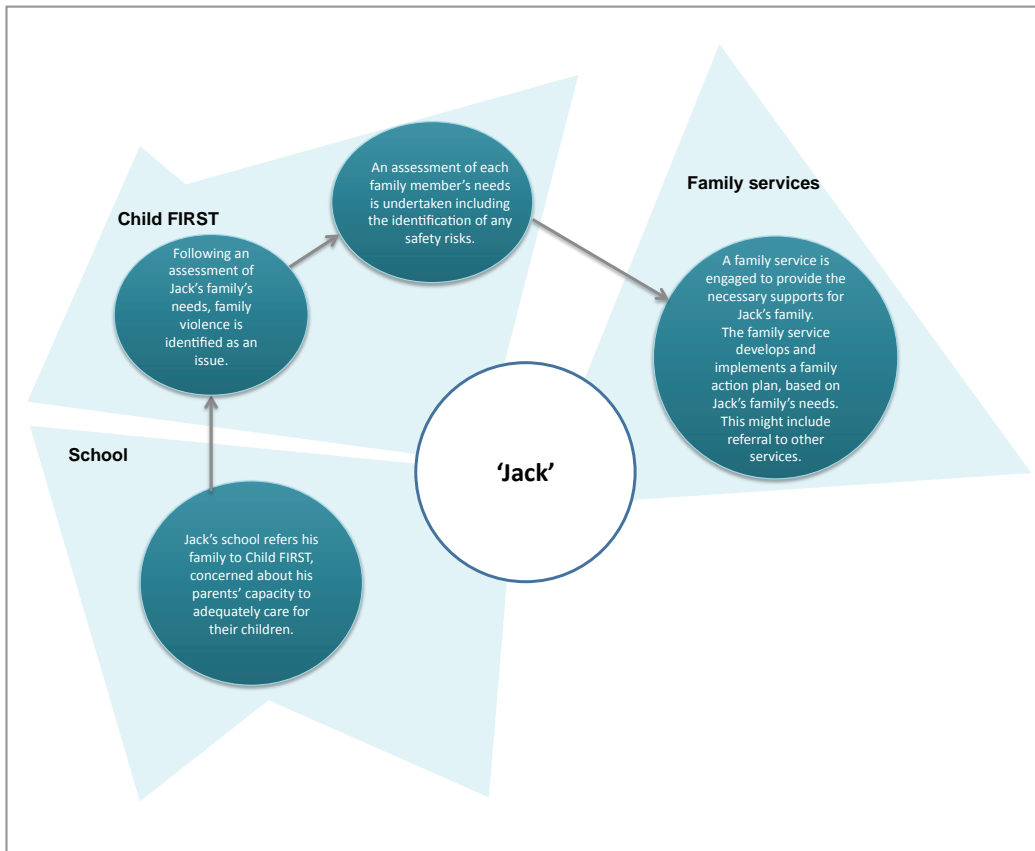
School

Jack's school refers his family to Child FIRST, concerned about his parents' capacity to adequately care for their children.

Child FIRST

Following an assessment of Jack's family's needs, family violence is identified as an issue.

An assessment of each family member's needs is undertaken including the identification of any safety risks.

Family services

A family service is engaged to provide the necessary supports for Jack's family. The family service develops and implements a family action plan, based on Jack's family's needs. This might include referral to other services.

'Jack'